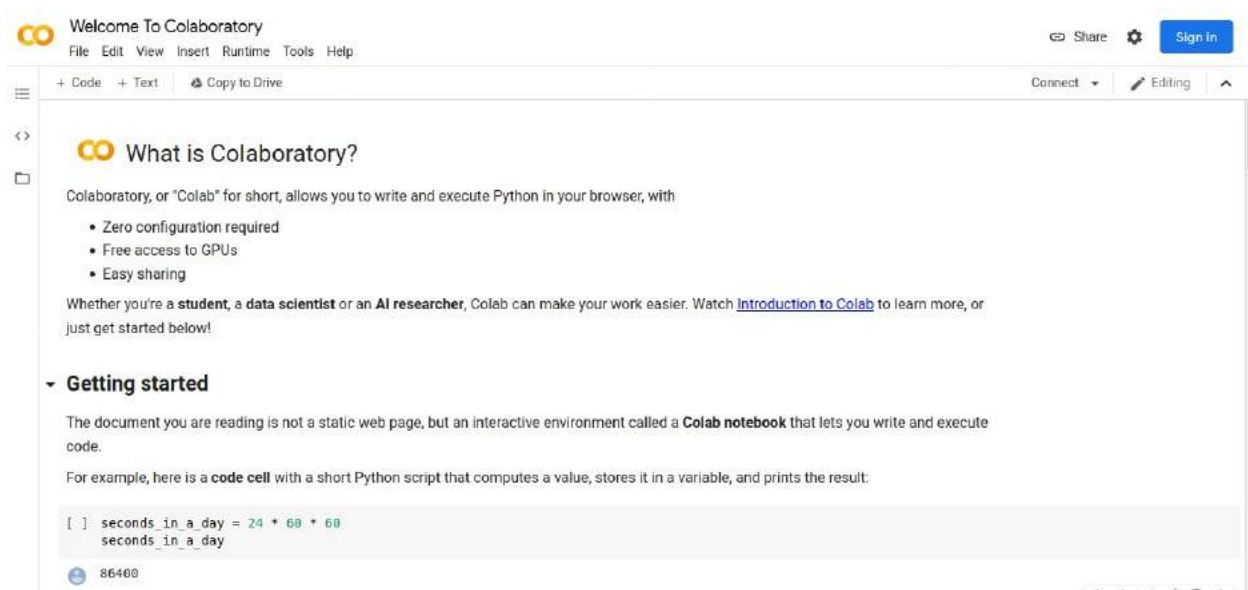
CO Welcome To Colaboratory
File Edit View Insert Runtime Tools Help

Share Sign in

+ Code + Text Copy to Drive

Connect Editing

CO What is Colaboratory?

Colaboratory, or "Colab" for short, allows you to write and execute Python in your browser, with

- Zero configuration required
- Free access to GPUs
- Easy sharing

Whether you're a **student**, a **data scientist** or an **AI researcher**, Colab can make your work easier. Watch Introduction to Colab to learn more, or just get started below!

Getting started

The document you are reading is not a static web page, but an interactive environment called a **Colab notebook** that lets you write and execute code.

For example, here is a **code cell** with a short Python script that computes a value, stores it in a variable, and prints the result:

[ ] seconds_in_a_day = 24 * 60 * 60
seconds_in_a_day

86400